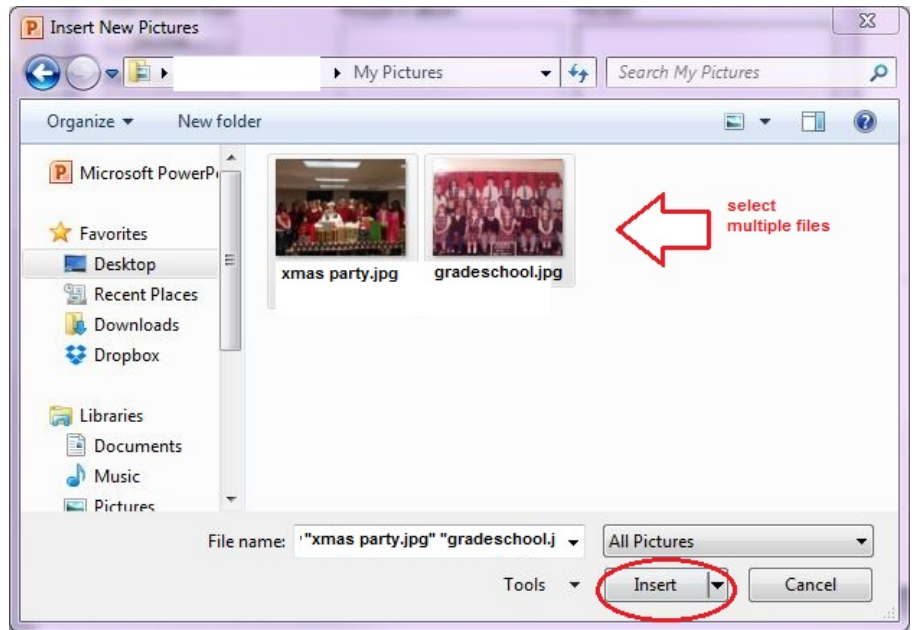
Insert New Pictures

My Pictures

Search My Pictures

Organize ▾ New folder

Microsoft PowerP

Favorites
Desktop
Recent Places
Downloads
Dropbox

Libraries
Documents
Music
Pictures

xmas party.jpg
gradeschool.jpg

select multiple files

File name: "xmas party.jpg" "gradeschool.j

All Pictures

Tools ▾

Insert

Cancel